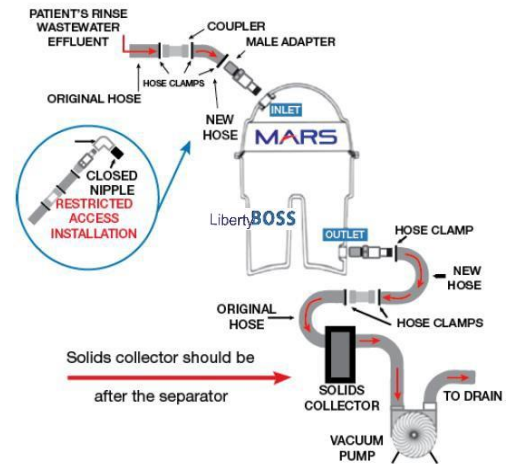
PATIENT'S RINSE WASTEWATER EFFLUENT

COUPLER

MALE ADAPTER

HOSE CLAMPS

ORIGINAL HOSE

NEW HOSE

INLET

MARS

CLOSED NIPPLE

RESTRICTED ACCESS INSTALLATION

LibertyBOSS

OUTLET

HOSE CLAMP

NEW HOSE

ORIGINAL HOSE

HOSE CLAMPS

Solids collector should be

after the separator

SOLIDS COLLECTOR

TO DRAIN

VACUUM PUMP